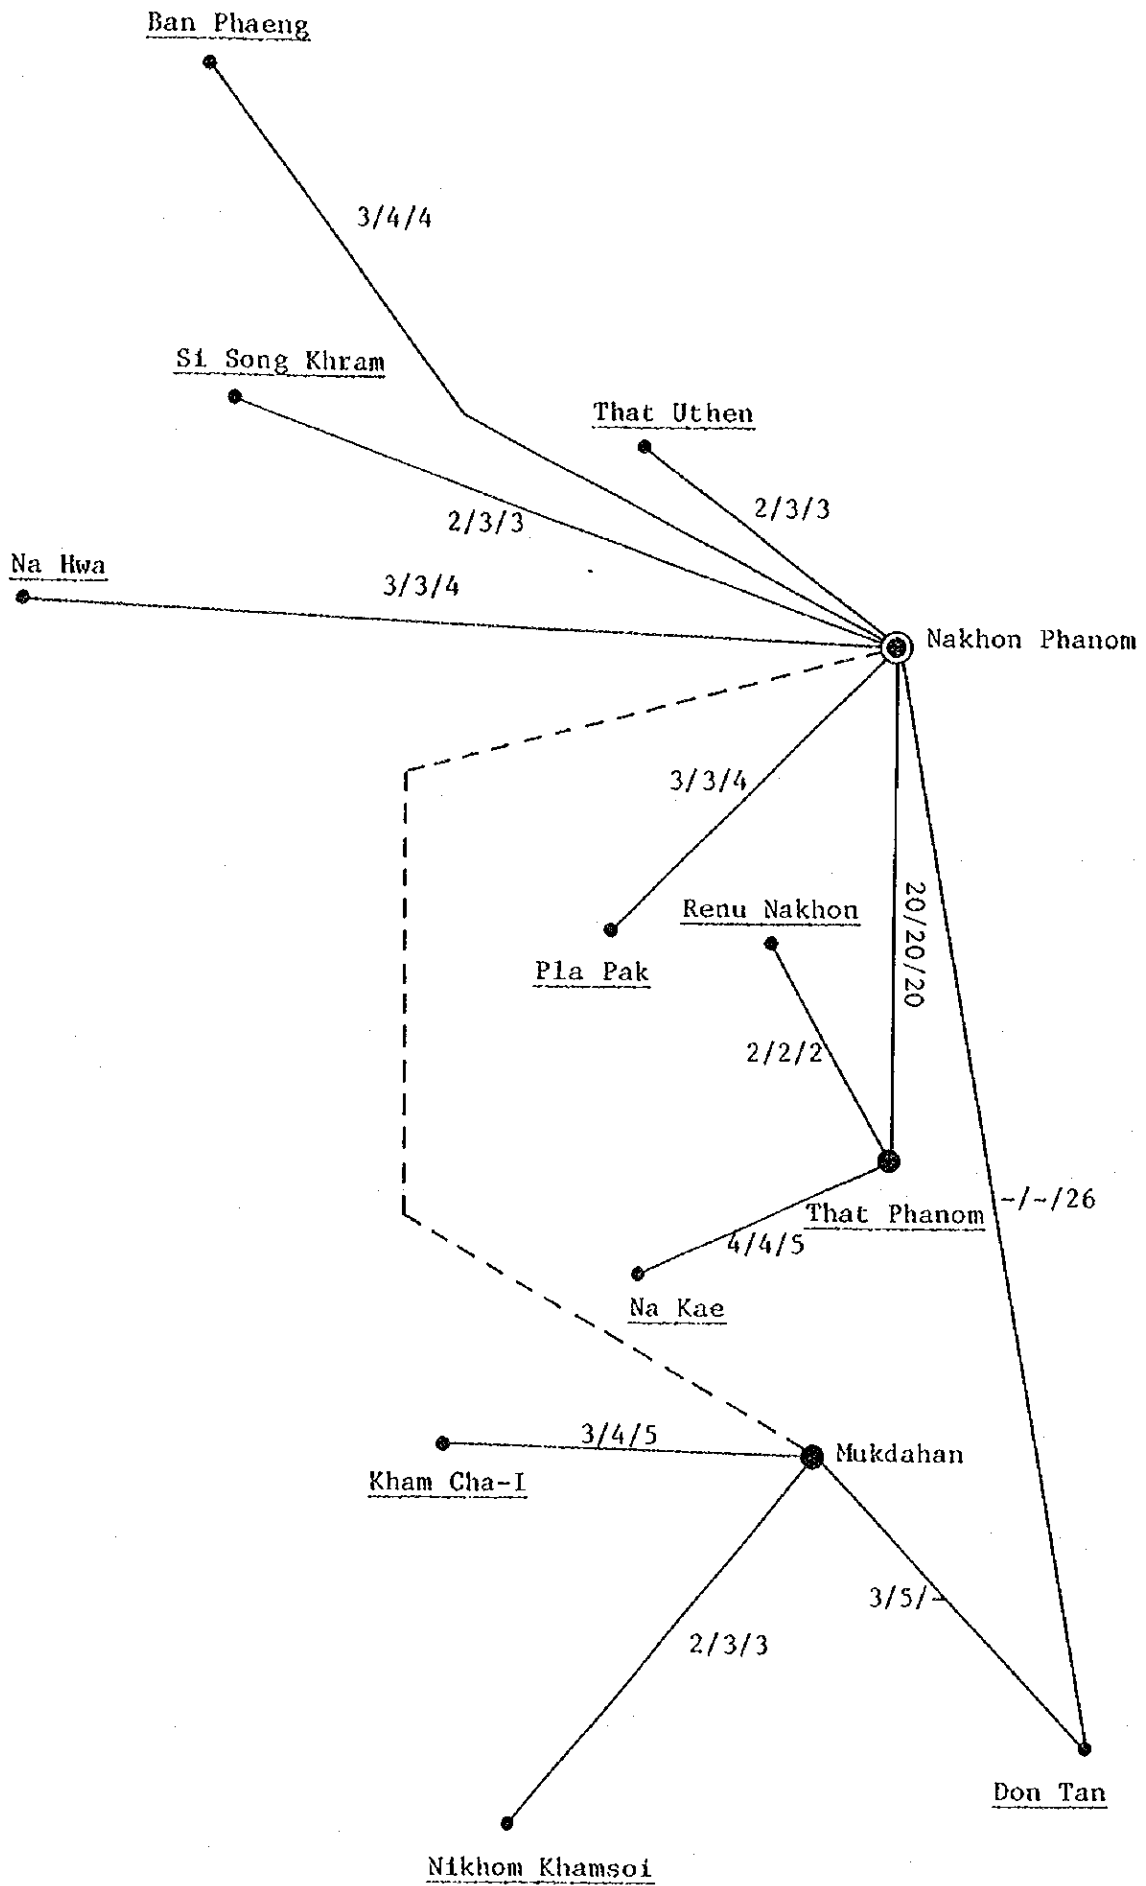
Ban Phaeng

3/4/4

Si Song Khram

That Uthen

2/3/3

2/3/3

Na Hwa

3/3/4

Nakhon Phanom

3/3/4

20/20/20

Renu Nakhon

Pla Pak

2/2/2

That Phanom

~/~/26

4/4/5

Na Kae

3/4/5

Mukdahan

Kham Cha-I

3/5/~

2/3/3

Don Tan

Nikhom Khamsoi